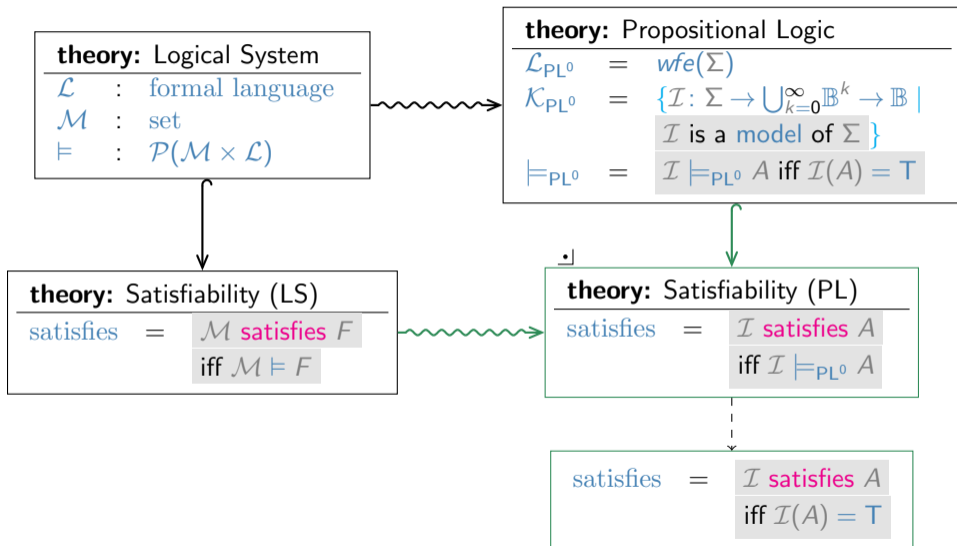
**theory:** Logical System

$\mathcal{L}$ : formal language
$\mathcal{M}$ : set
$\models$ : $\mathcal{P}(\mathcal{M} \times \mathcal{L})$

**theory:** Propositional Logic

$\mathcal{L}_{PL^0}$ = $wfe(\Sigma)$
$\mathcal{K}_{PL^0}$ = $\{\mathcal{I}\colon \Sigma \to \bigcup_{k=0}^{\infty} \mathbb{B}^k \to \mathbb{B} \mid$ $\mathcal{I}$ is a model of $\Sigma\}$
$\models_{PL^0}$ = $\mathcal{I} \models_{PL^0} A$ iff $\mathcal{I}(A) = T$

**theory:** Satisfiability (LS)

satisfies = $\mathcal{M}$ satisfies $F$ iff $\mathcal{M} \models F$

**theory:** Satisfiability (PL)

satisfies = $\mathcal{I}$ satisfies $A$ iff $\mathcal{I} \models_{PL^0} A$

satisfies = $\mathcal{I}$ satisfies $A$ iff $\mathcal{I}(A) = T$